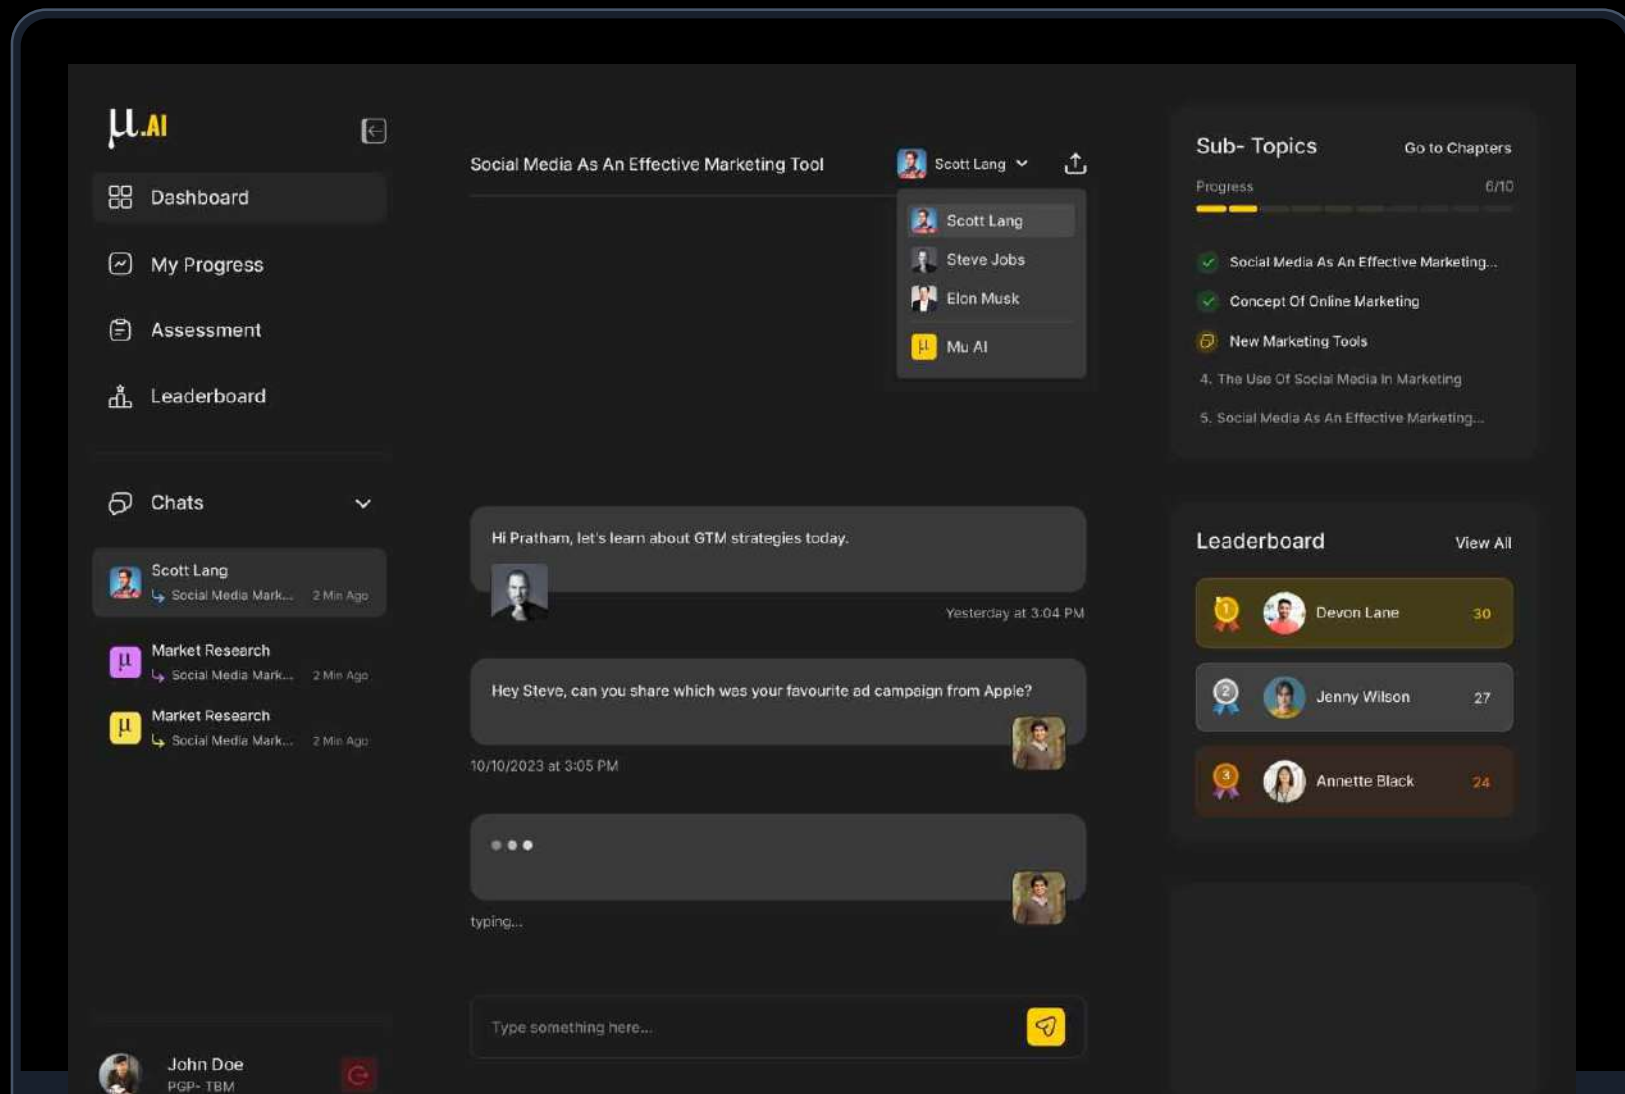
µ.AI

Dashboard

My Progress

Assessment

Leaderboard

Chats

Scott Lang
Social Media Mark... 2 Min Ago

Market Research
Social Media Mark... 2 Min Ago

Market Research
Social Media Mark... 2 Min Ago

John Doe
PGP- TBM

Social Media As An Effective Marketing Tool

Scott Lang

Scott Lang
Steve Jobs
Elon Musk
Mu AI

Hi Pratham, let's learn about GTM strategies today.

Yesterday at 3:04 PM

Hey Steve, can you share which was your favourite ad campaign from Apple?

10/10/2023 at 3:05 PM

typing...

Type something here...

Sub- Topics
Go to Chapters

Progress
6/10

Social Media As An Effective Marketing...
Concept Of Online Marketing
New Marketing Tools
4. The Use Of Social Media In Marketing
5. Social Media As An Effective Marketing...

Leaderboard
View All

1 Devon Lane 30
2 Jenny Wilson 27
3 Annette Black 24